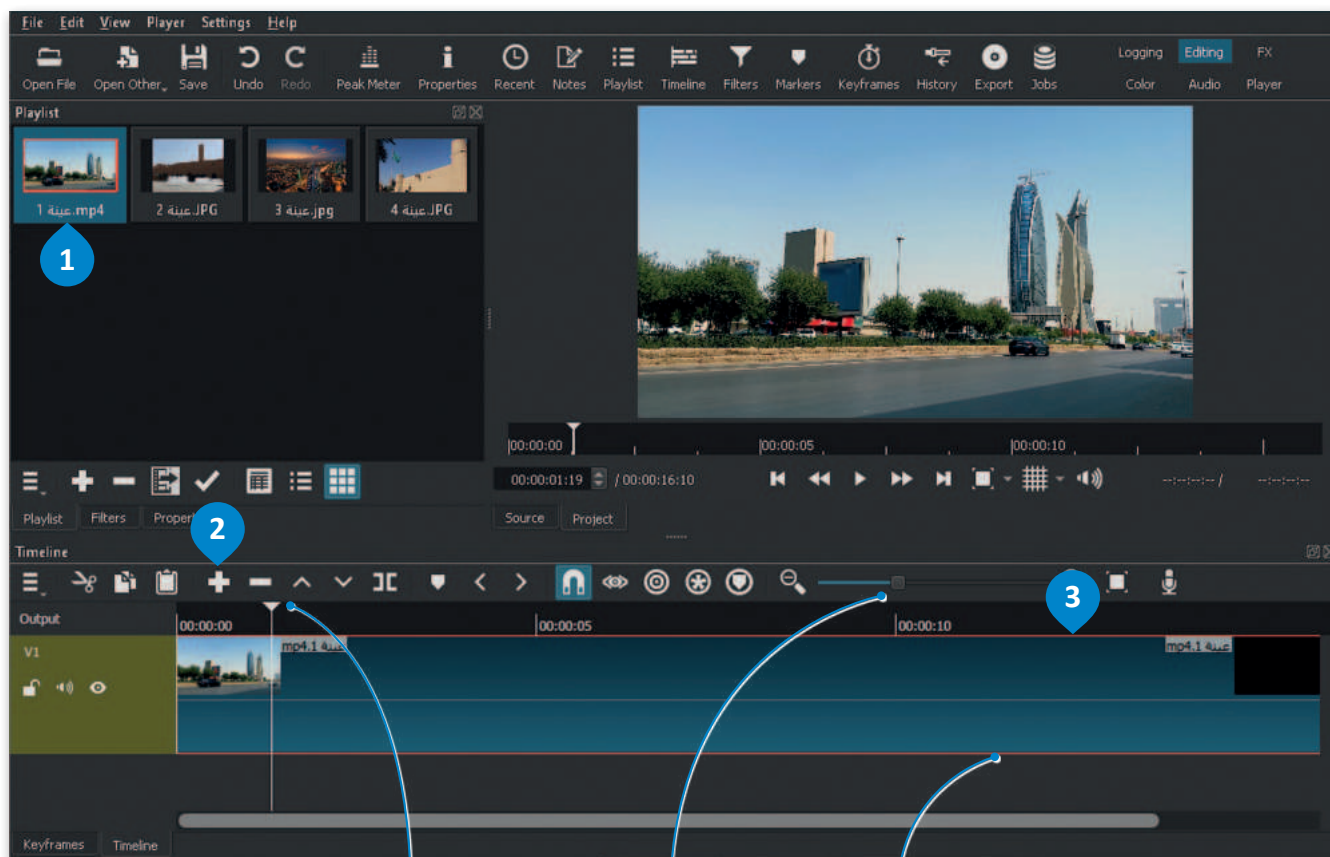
File Edit View Player Settings Help

Open File Open Other Save Undo Redo Peak Meter Properties Recent Notes Playlist Timeline Filters Markers Keyframes History Export Jobs

Logging Editing FX
Color Audio Player

Playlist

عينة 1.mp4 عينة 2.JPG عينة 3.jpg عينة 4.JPG

1

00:00:00 00:00:05 00:00:10

00:00:01:19 / 00:00:16:10

--:--:--:-- / --:--:--:--

Playlist Filters Properties

Source Project

2

Timeline

3

Output 00:00:00 00:00:05 00:00:10

V1

عينة 1.mp4

عينة 1.mp4

Keyframes Timeline